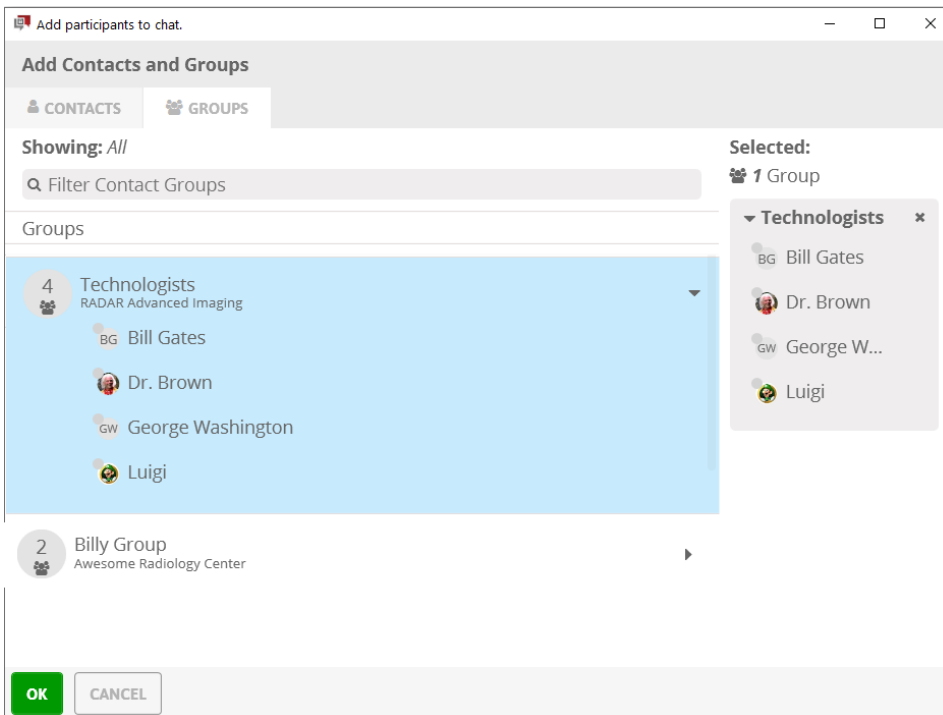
Add participants to chat.

Add Contacts and Groups

CONTACTS

GROUPS

Showing: All

Filter Contact Groups

Groups

4

Technologists
RADAR Advanced Imaging

BG Bill Gates

Dr. Brown

GW George Washington

Luigi

2

Billy Group
Awesome Radiology Center

Selected:

1 Group

Technologists

BG Bill Gates

Dr. Brown

GW George W...

Luigi

OK

CANCEL